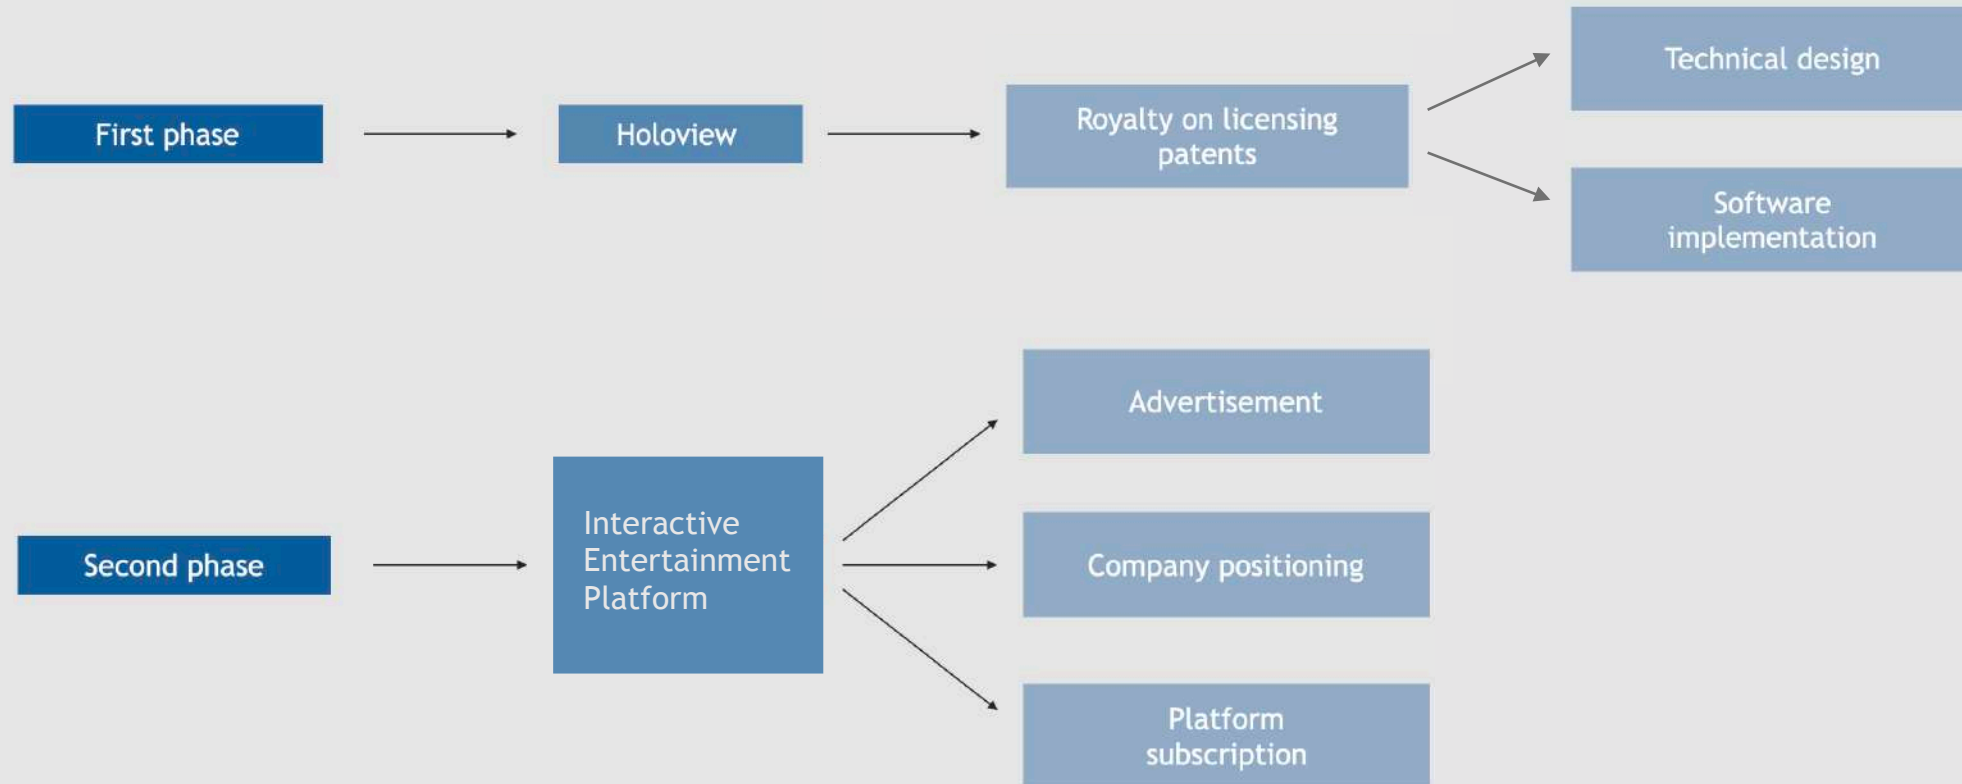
First phase

Holoview

Royalty on licensing patents

Technical design

Software implementation

Second phase

Interactive Entertainment Platform

Advertisement

Company positioning

Platform subscription